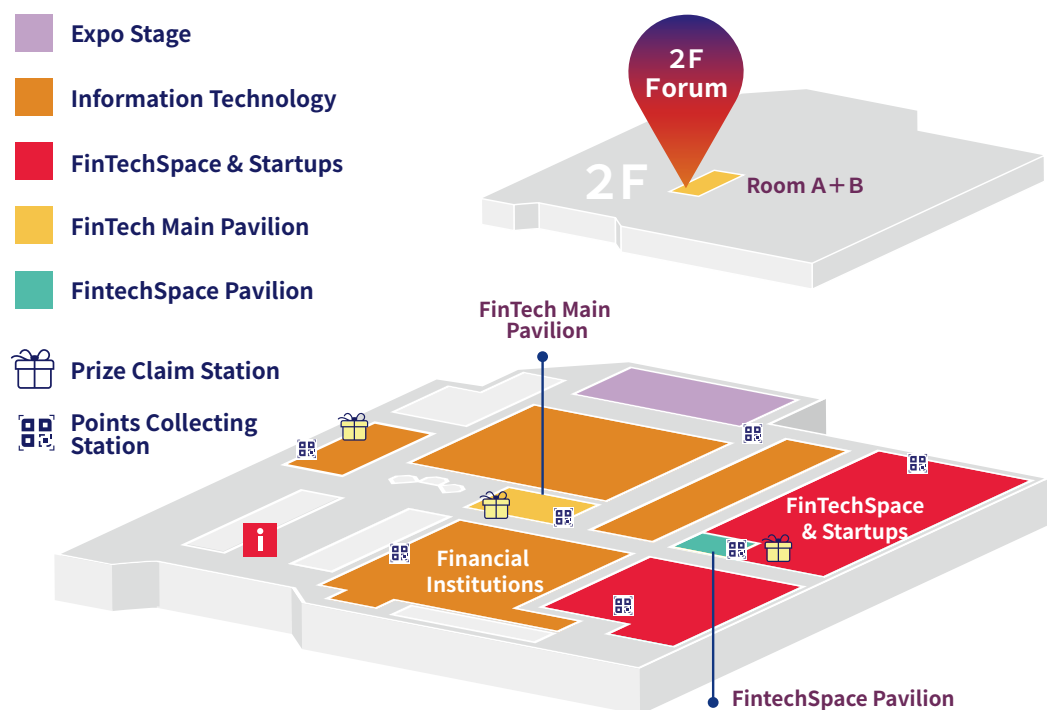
Expo Stage

Information Technology

FinTechSpace & Startups

FinTech Main Pavilion

FintechSpace Pavilion

Prize Claim Station

Points Collecting Station

2F Forum

2F

Room A＋B

FinTech Main Pavilion

i

Financial Institutions

FinTechSpace & Startups

FintechSpace Pavilion